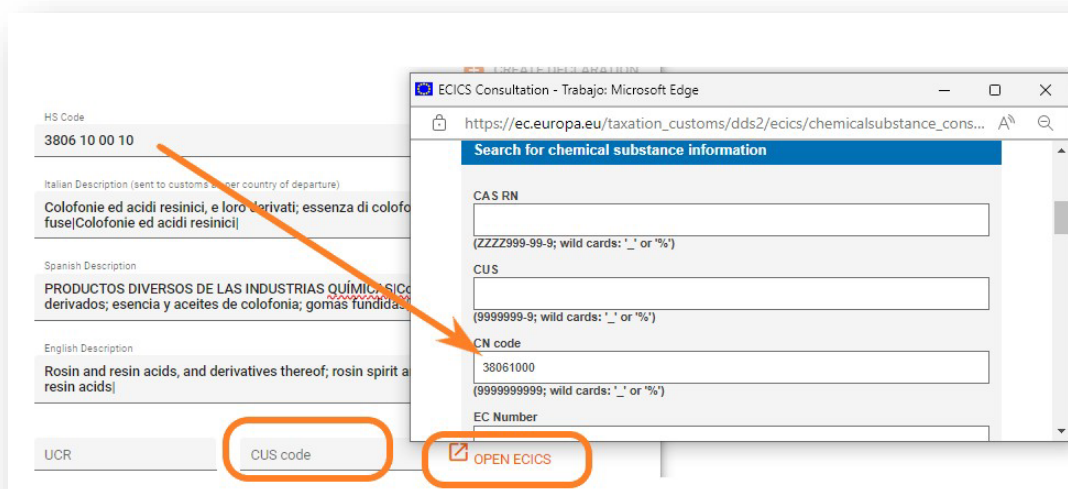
CREATE DECLARATION

HS Code
3806 10 00 10

Italian Description (sent to customs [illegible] per country of departure)
Colofonie ed acidi resinici, e loro derivati; essenza di colofo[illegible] fuse|Colofonie ed acidi resinici|

Spanish Description
PRODUCTOS DIVERSOS DE LAS INDUSTRIAS QUÍMICAS|Co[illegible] derivados; esencia y aceites de colofonia; gomas fundidas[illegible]

English Description
Rosin and resin acids, and derivatives thereof; rosin spirit a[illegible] resin acids|

UCR

CUS code

OPEN ECICS

ECICS Consultation - Trabajo: Microsoft Edge

https://ec.europa.eu/taxation_customs/dds2/ecics/chemicalsubstance_cons...

Search for chemical substance information

CAS RN

(ZZZZ999-99-9; wild cards: '_' or '%')

CUS

(9999999-9; wild cards: '_' or '%')

CN code
38061000
(9999999999; wild cards: '_' or '%')

EC Number